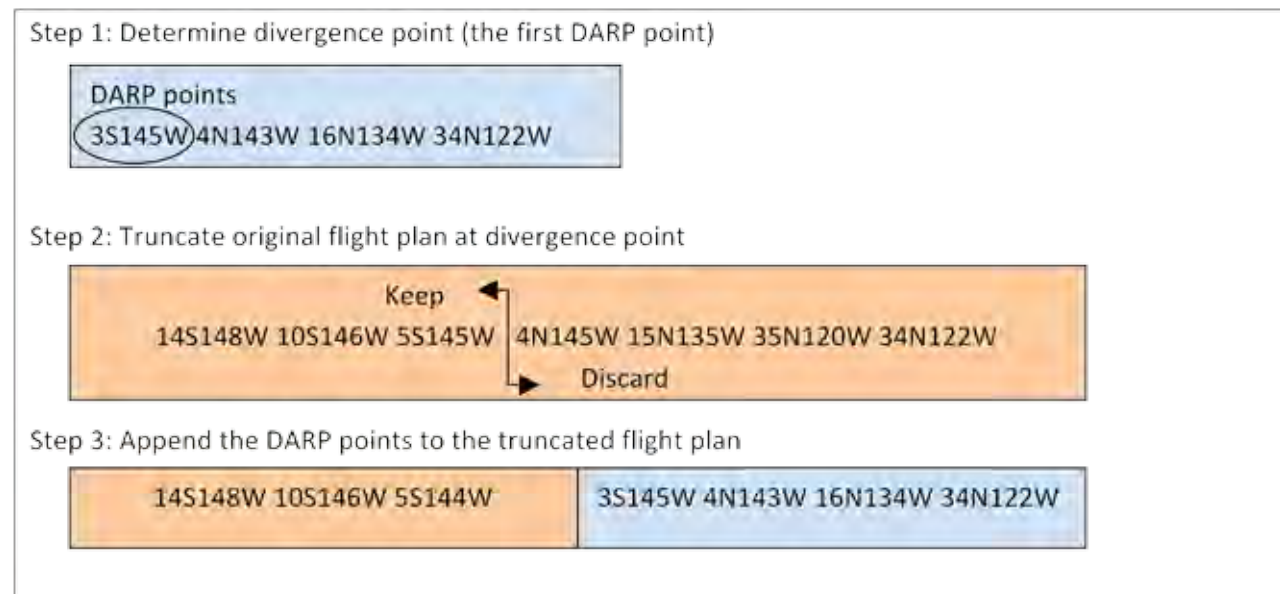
Step 1: Determine divergence point (the first DARP point)

DARP points
3S145W 4N143W 16N134W 34N122W

Step 2: Truncate original flight plan at divergence point

Keep
14S148W 10S146W 5S145W 4N145W 15N135W 35N120W 34N122W
Discard

Step 3: Append the DARP points to the truncated flight plan

| 14S148W 10S146W 5S144W | 3S145W 4N143W 16N134W 34N122W |
|---|---|